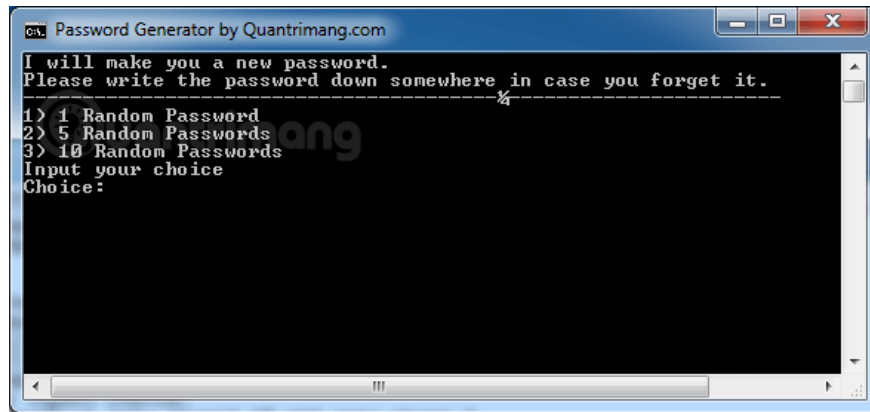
Password Generator by Quantrimang.com

I will make you a new password.
Please write the password down somewhere in case you forget it.
-----------------------------------¼-----------------------
1) 1 Random Password
2) 5 Random Passwords
3) 10 Random Passwords
Input your choice
Choice: